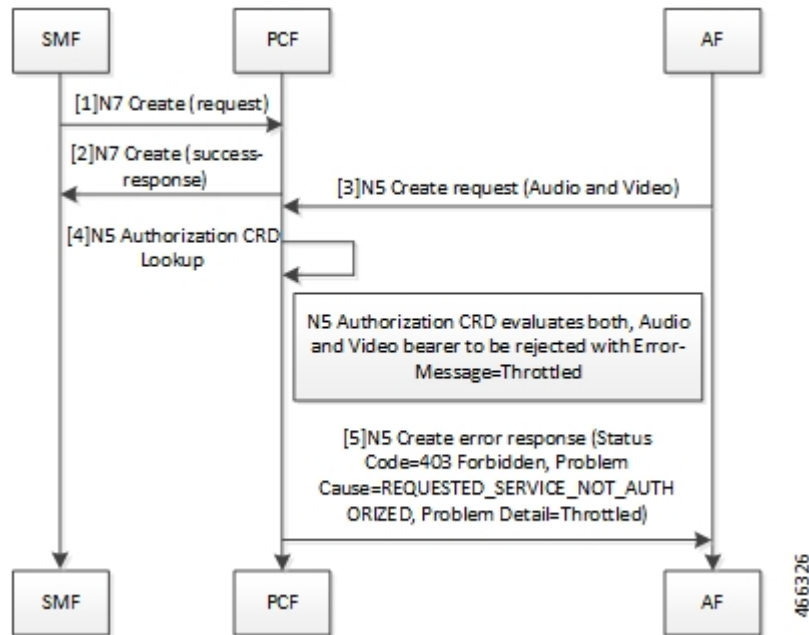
SMF

PCF

AF

[1]N7 Create (request)

[2]N7 Create (success-response)

[3]N5 Create request (Audio and Video)

[4]N5 Authorization CRD Lookup

N5 Authorization CRD evaluates both, Audio and Video bearer to be rejected with Error-Message=Throttled

[5]N5 Create error response (Status Code=403 Forbidden, Problem Cause=REQUESTED_SERVICE_NOT_AUTHORIZED, Problem Detail=Throttled)

SMF

PCF

AF

466326